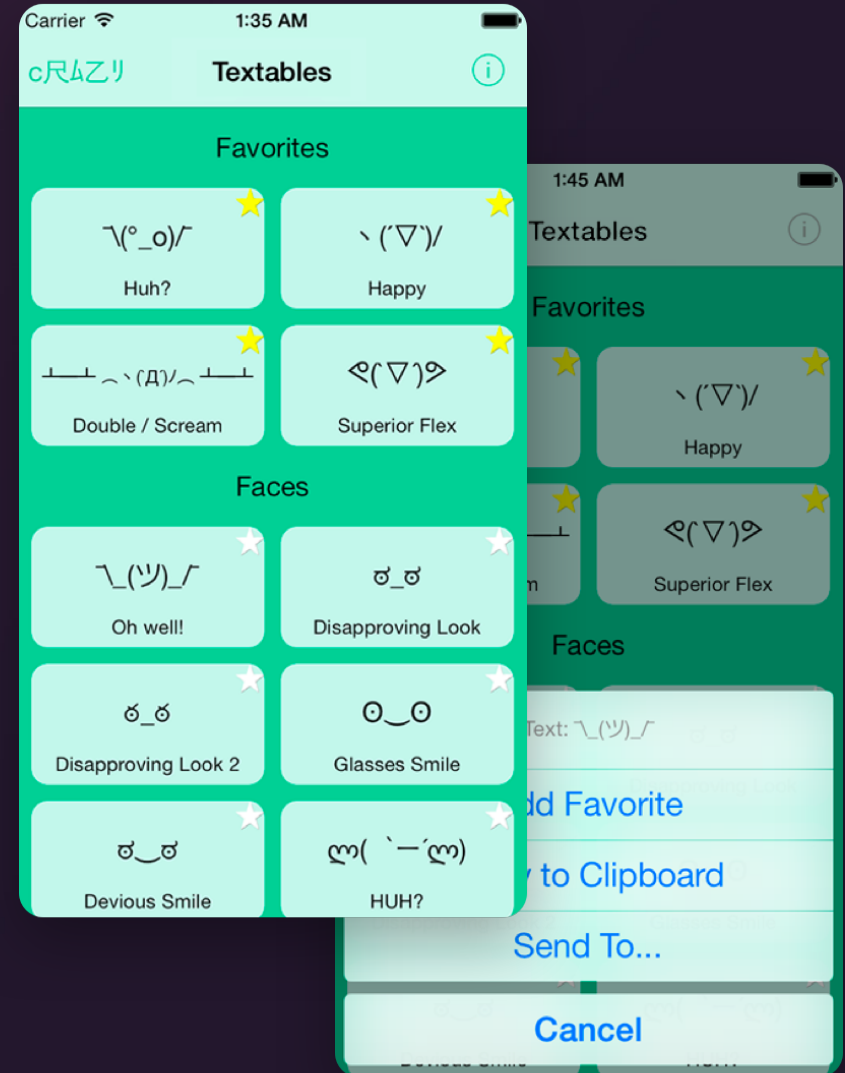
Carrier 1:35 AM

c尺ムZり Textables

Favorites

¯\(°_o)/¯
Huh?

ヽ(´▽`)/
Happy

┻━┻ ︵ヽ(`Д´)ﾉ︵ ┻━┻
Double / Scream

ᕙ(▽)ᕗ
Superior Flex

Faces

¯\_(ツ)_/¯
Oh well!

ಠ_ಠ
Disapproving Look

ಠ_ಥ
Disapproving Look 2

ʘ‿ʘ
Glasses Smile

ಠ‿ಠ
Devious Smile

ლ(｀ー´ლ)
HUH?

1:45 AM

Textables

Favorites

ヽ(´▽`)/
Happy

ᕙ(▽)ᕗ
Superior Flex

Faces

Text: ¯\_(ツ)_/¯

dd Favorite

to Clipboard

Send To...

Cancel